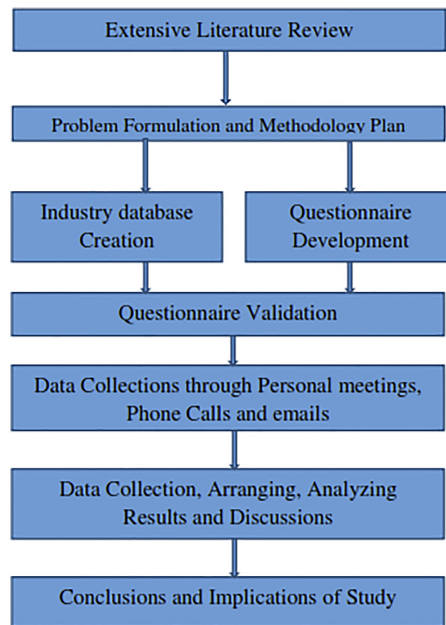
Extensive Literature Review

Problem Formulation and Methodology Plan

Industry database Creation

Questionnaire Development

Questionnaire Validation

Data Collections through Personal meetings, Phone Calls and emails

Data Collection, Arranging, Analyzing Results and Discussions

Conclusions and Implications of Study